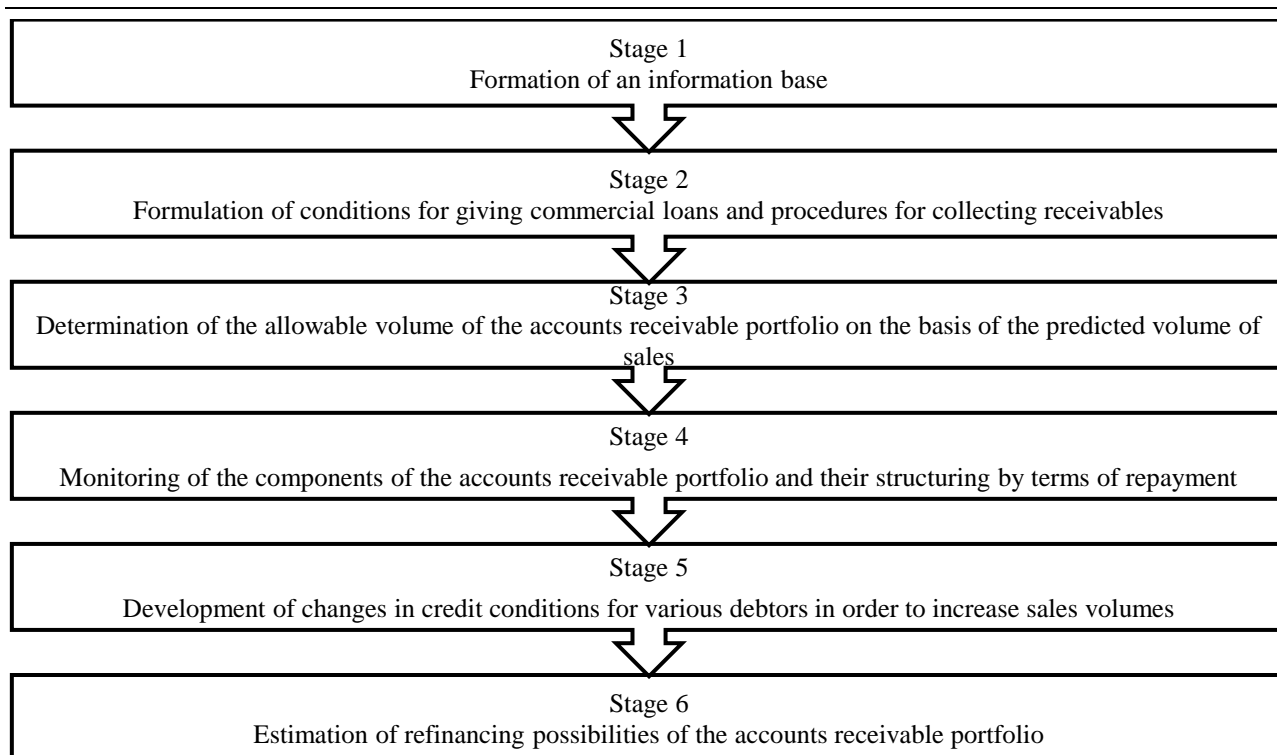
Stage 1
Formation of an information base

Stage 2
Formulation of conditions for giving commercial loans and procedures for collecting receivables

Stage 3
Determination of the allowable volume of the accounts receivable portfolio on the basis of the predicted volume of sales

Stage 4
Monitoring of the components of the accounts receivable portfolio and their structuring by terms of repayment

Stage 5
Development of changes in credit conditions for various debtors in order to increase sales volumes

Stage 6
Estimation of refinancing possibilities of the accounts receivable portfolio